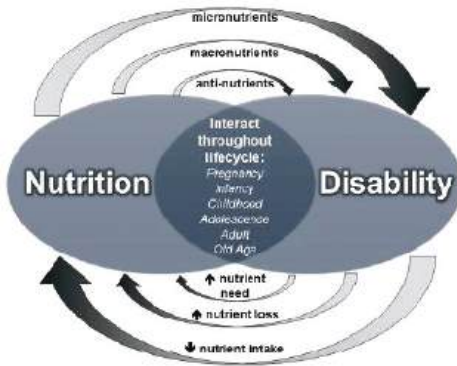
micronutrients

macronutrients

anti-nutrients

Nutrition

Interact throughout lifecycle:
Pregnancy
Infancy
Childhood
Adolescence
Adult
Old Age

Disability

↑ nutrient need

↑ nutrient loss

↓ nutrient intake